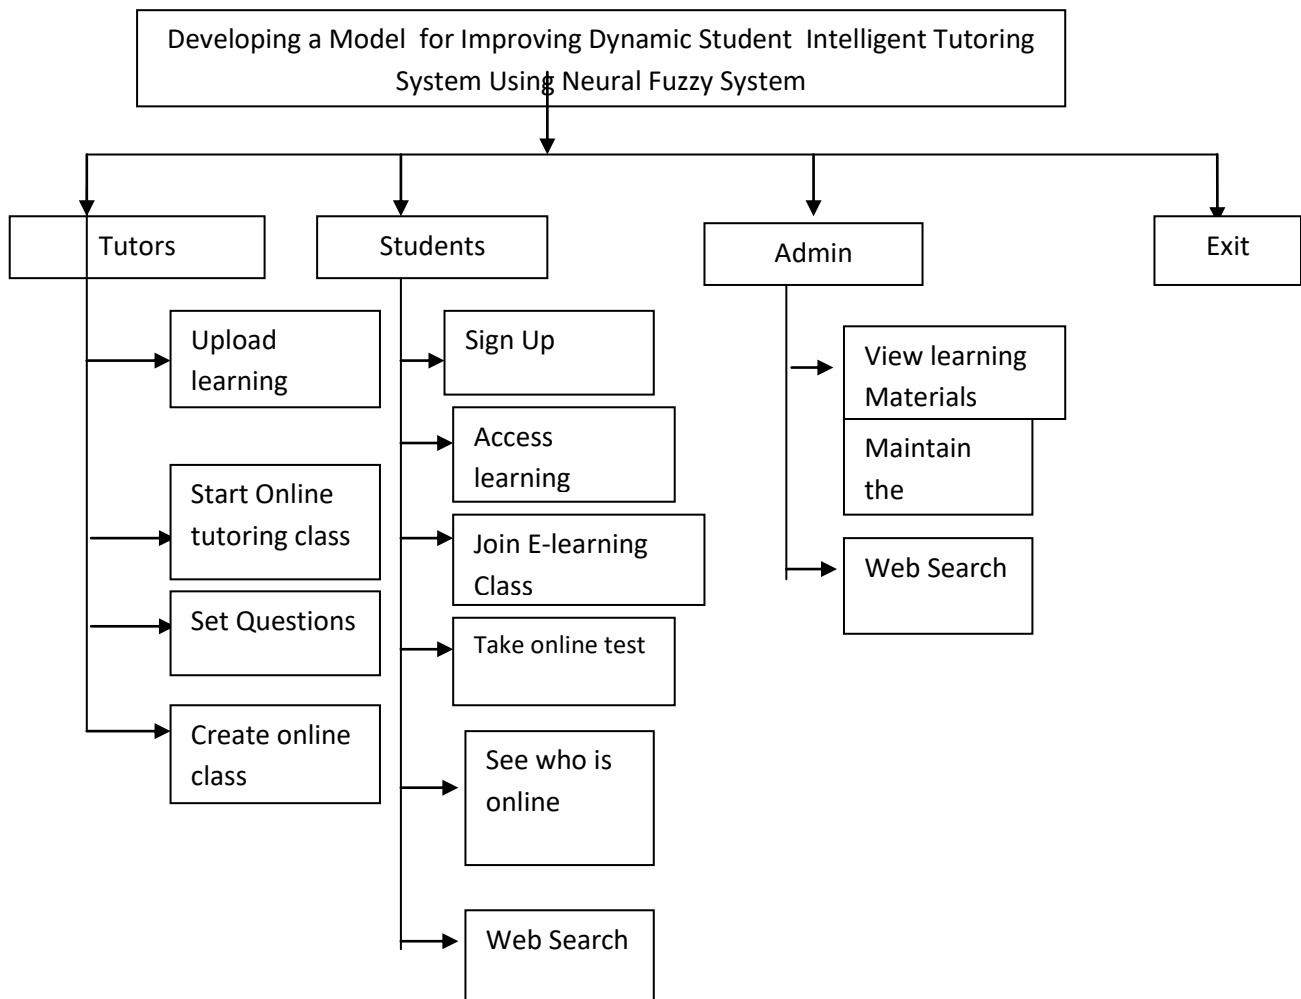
Developing a Model for Improving Dynamic Student Intelligent Tutoring System Using Neural Fuzzy System

Tutors

Upload learning

Start Online tutoring class

Set Questions

Create online class

Students

Sign Up

Access learning

Join E-learning Class

Take online test

See who is online

Web Search

Admin

View learning Materials

Maintain the

Web Search

Exit